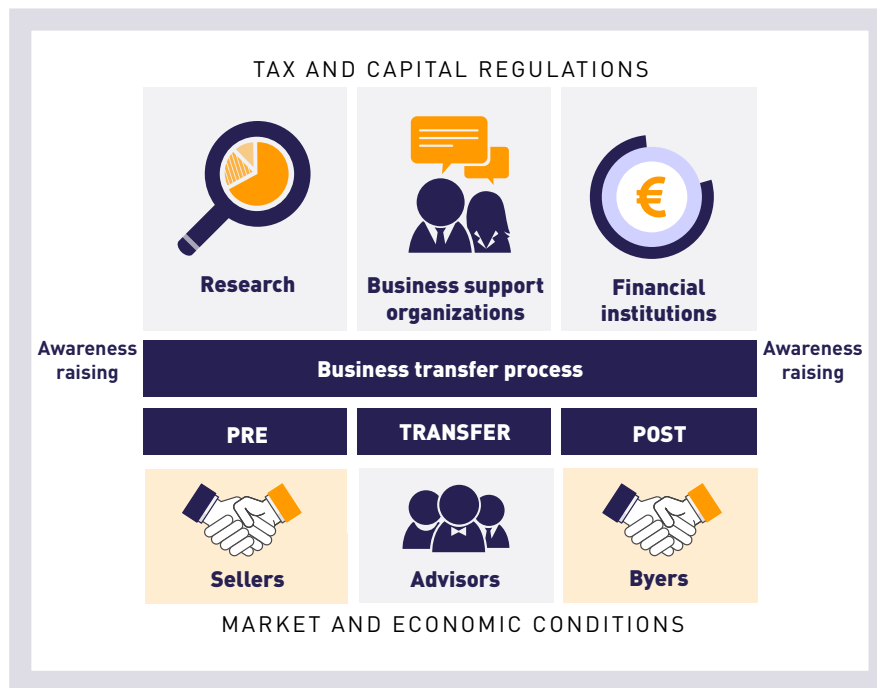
TAX AND CAPITAL REGULATIONS

Research

Business support organizations

€

Financial institutions

Awareness raising

Business transfer process

Awareness raising

PRE

TRANSFER

POST

Sellers

Advisors

Byers

MARKET AND ECONOMIC CONDITIONS